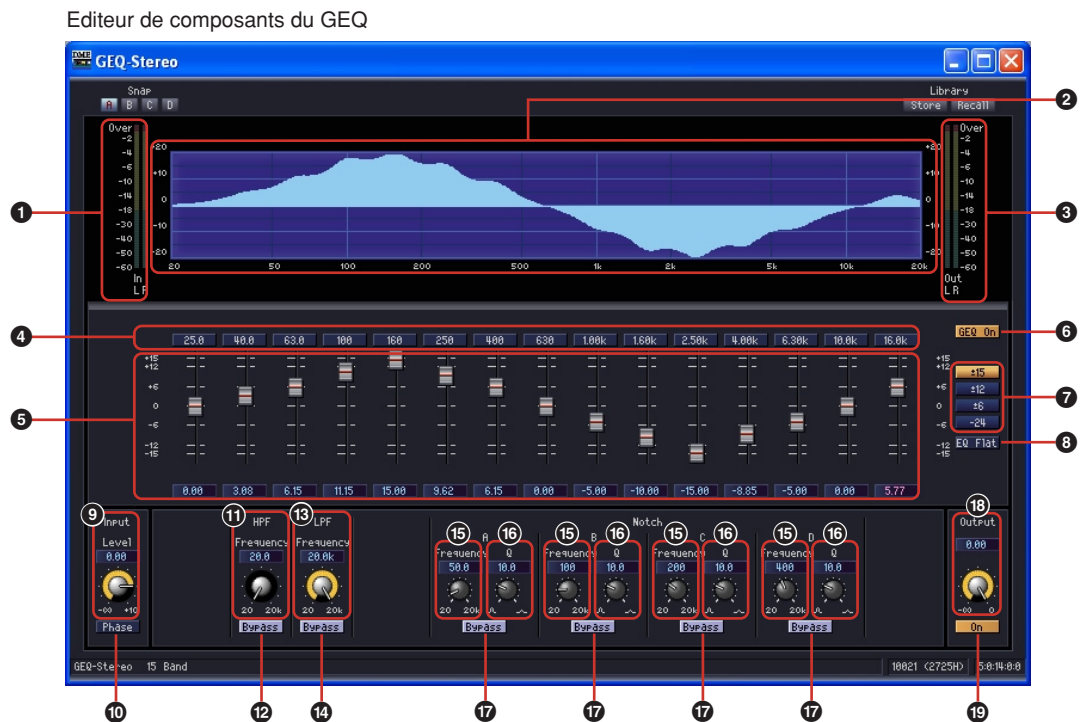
Editeur de composants du GEQ

GEQ-Stereo

Snap
A B C D

Library
Store Recall

Over
-2
-4
-6
-10
-14
-18
-30
-40
-50
-60
In
L R

+20
+10
0
-10
-20

20 50 100 200 500 1k 2k 5k 10k 20k

Over
-2
-4
-6
-10
-14
-18
-30
-40
-50
-60
Out
L R

| 25.0 | 40.0 | 63.0 | 100 | 160 | 250 | 400 | 630 | 1.00k | 1.60k | 2.50k | 4.00k | 6.30k | 10.0k | 16.0k |
|---|---|---|---|---|---|---|---|---|---|---|---|---|---|---|
| 0.00 | 3.08 | 6.15 | 11.15 | 15.00 | 9.62 | 6.15 | 0.00 | -5.00 | -10.00 | -15.00 | -8.85 | -5.00 | 0.00 | 5.77 |

GEQ On

+15
+12
+6
0
-6
-12
-15

±15
±12
±6
-24
EQ Flat

Input
Level
0.00
-∞ +10
Phase

HPF
Frequency
20.0
20 20k
Bypass

LPF
Frequency
20.0k
20 20k
Bypass

Notch
A
Frequency
50.0
20 20k
Q
10.0
Bypass

B
Frequency
100
20 20k
Q
10.0
Bypass

C
Frequency
200
20 20k
Q
10.0
Bypass

D
Frequency
400
20 20k
Q
10.0
Bypass

Output
0.00
-∞ 0
On

GEQ-Stereo 15 Band
10021 (2725H) 5:0:14:0:0

1 2 3 4 5 6 7 8 9 10 11 12 13 14 15 16 15 16 15 16 15 16 17 17 17 17 18 19